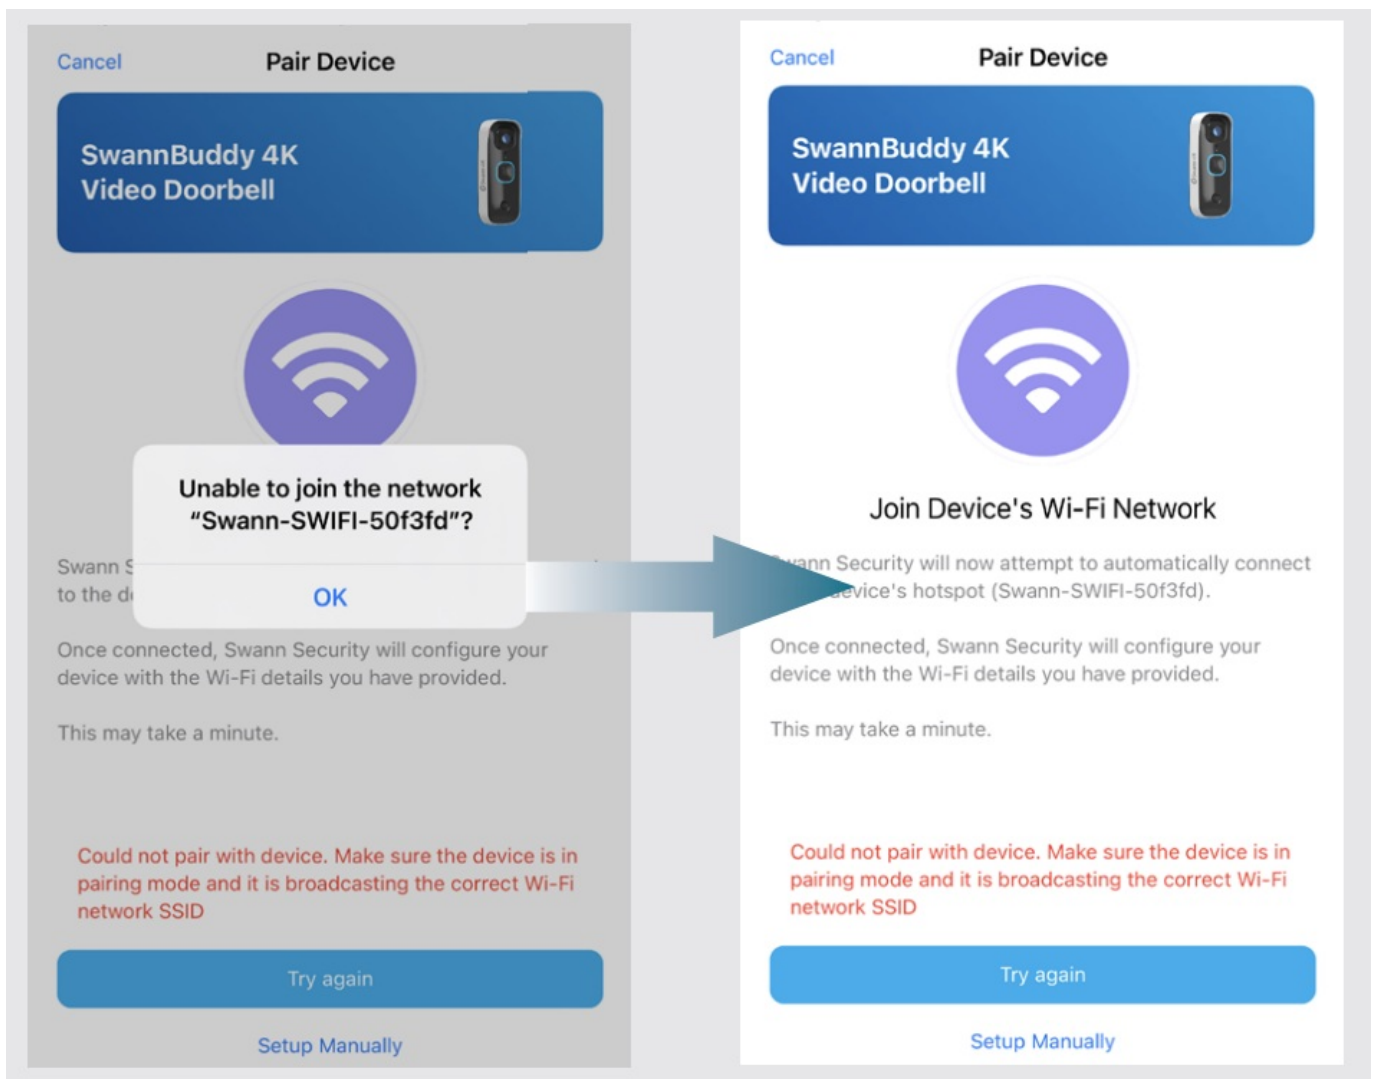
Cancel Pair Device

SwannBuddy 4K Video Doorbell

Unable to join the network "Swann-SWIFI-50f3fd"?

OK

Swann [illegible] to the d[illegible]

Once connected, Swann Security will configure your device with the Wi-Fi details you have provided.

This may take a minute.

Could not pair with device. Make sure the device is in pairing mode and it is broadcasting the correct Wi-Fi network SSID

Try again

Setup Manually

Cancel Pair Device

SwannBuddy 4K Video Doorbell

Join Device's Wi-Fi Network

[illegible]ann Security will now attempt to automatically connect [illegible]evice's hotspot (Swann-SWIFI-50f3fd).

Once connected, Swann Security will configure your device with the Wi-Fi details you have provided.

This may take a minute.

Could not pair with device. Make sure the device is in pairing mode and it is broadcasting the correct Wi-Fi network SSID

Try again

Setup Manually